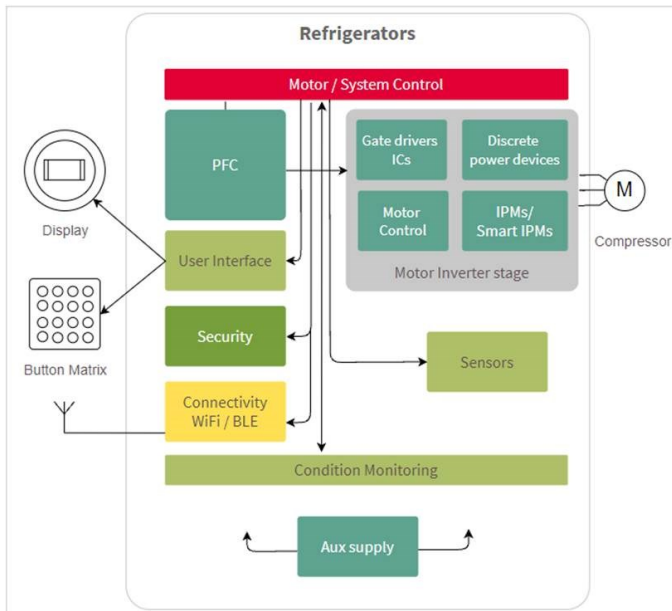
Refrigerators

Motor / System Control

PFC

Gate drivers ICs

Discrete power devices

Motor Control

IPMs/ Smart IPMs

Motor Inverter stage

M

Compressor

Display

User Interface

Button Matrix

Security

Sensors

Connectivity WiFi / BLE

Condition Monitoring

Aux supply